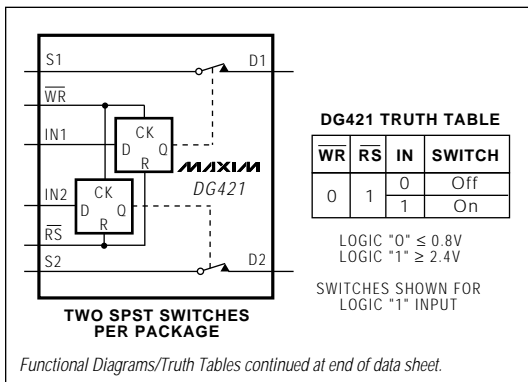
S1

D1

$\overline{WR}$

IN1

CK

D Q

R

MAXIM

DG421

IN2

CK

D Q

R

$\overline{RS}$

S2

D2

TWO SPST SWITCHES PER PACKAGE

DG421 TRUTH TABLE

| $\overline{WR}$ | $\overline{RS}$ | IN | SWITCH |
|---|---|---|---|
| 0 | 1 | 0 | Off |
| | | 1 | On |

LOGIC "0" $\leq$ 0.8V
LOGIC "1" $\geq$ 2.4V

SWITCHES SHOWN FOR LOGIC "1" INPUT

Functional Diagrams/Truth Tables continued at end of data sheet.